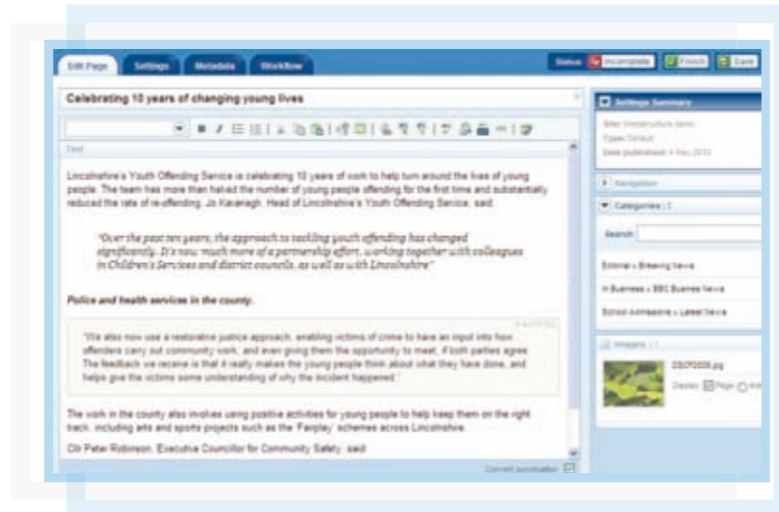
Edit Page Settings Metadata Workflow

Status: Incomplete Finish Save

Celebrating 10 years of changing young lives

Text

Lincolnshire's Youth Offending Service is celebrating 10 years of work to help turn around the lives of young people. The team has more than halved the number of young people offending for the first time and substantially reduced the rate of re-offending. Jo Kavanagh, Head of Lincolnshire's Youth Offending Service, said:

"Over the past ten years, the approach to tackling youth offending has changed significantly. It's now much more of a partnership effort, working together with colleagues in Children's Services and district councils, as well as with Lincolnshire"

Police and health services in the county.

"We also now use a restorative justice approach, enabling victims of crime to have an input into how offenders carry out community work, and even giving them the opportunity to meet, if both parties agree. The feedback we receive is that it really makes the young people think about what they have done, and helps give the victims some understanding of why the incident happened."

The work in the county also involves using positive activities for young people to help keep them on the right track, including arts and sports projects such as the 'Fairplay' schemes across Lincolnshire.

Cllr Peter Robinson, Executive Councillor for Community Safety, said:

Convert punctuation

Settings Summary

Site: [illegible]
Type: Default
Date published: 4 May 2010

Navigation

Categories

Search

Editorial » Breaking News

» Business » BBC Business News

School admissions » Latest News

Images

DSCF0006.jpg

Display: Page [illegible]